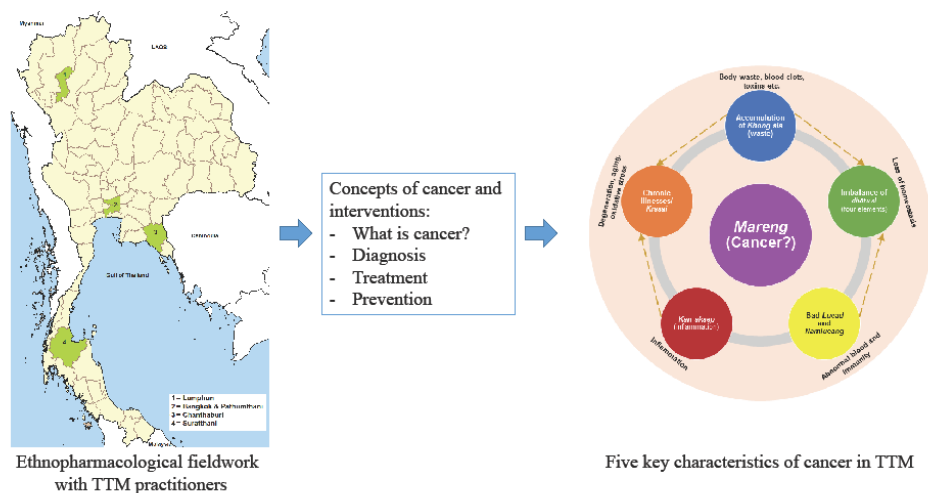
Myanmar

LAOS

CAMBODIA

Gulf of Thailand

1

2

3

4

1 = Lamphun
2 = Bangkok & Pathumthani
3 = Chanthaburi
4 = Suratthani

Malaysia

Ethnopharmacological fieldwork with TTM practitioners

Concepts of cancer and interventions:
- What is cancer?
- Diagnosis
- Treatment
- Prevention

Body waste, blood clots, toxins etc.

Accumulation of *Khong sia* (waste)

Loss of homeostasis

Imbalance of *dhātu* (four elements)

Bad *Luead* and *Namlueang*

Abnormal blood and immunity

*Kan aksep* (Inflammation)

Inflammation

Chronic illnesses/ *Krasai*

Degeneration, aging, oxidative stress

*Mareng* (Cancer?)

Five key characteristics of cancer in TTM